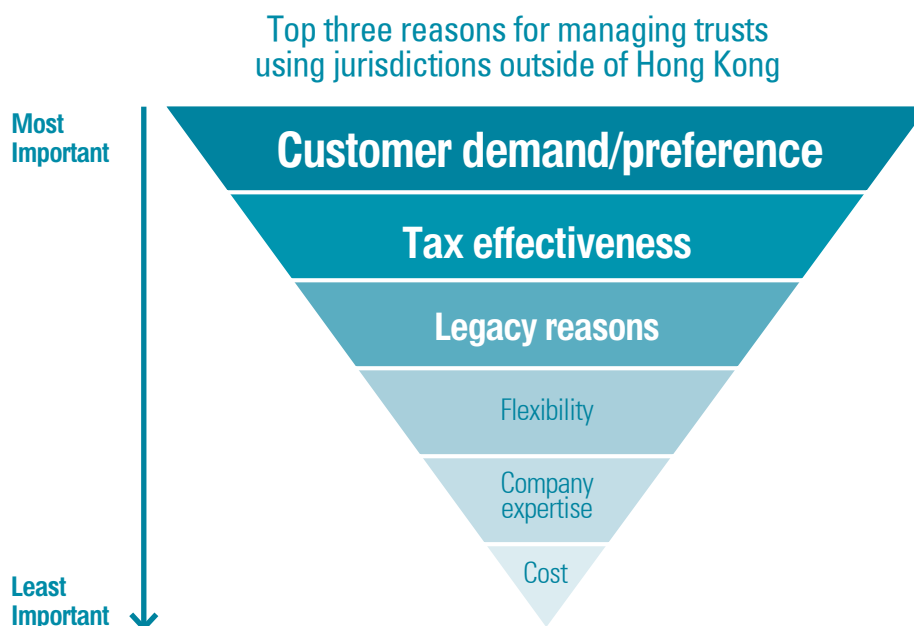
Top three reasons for managing trusts using jurisdictions outside of Hong Kong

Most Important

Least Important

Customer demand/preference

Tax effectiveness

Legacy reasons

Flexibility

Company expertise

Cost